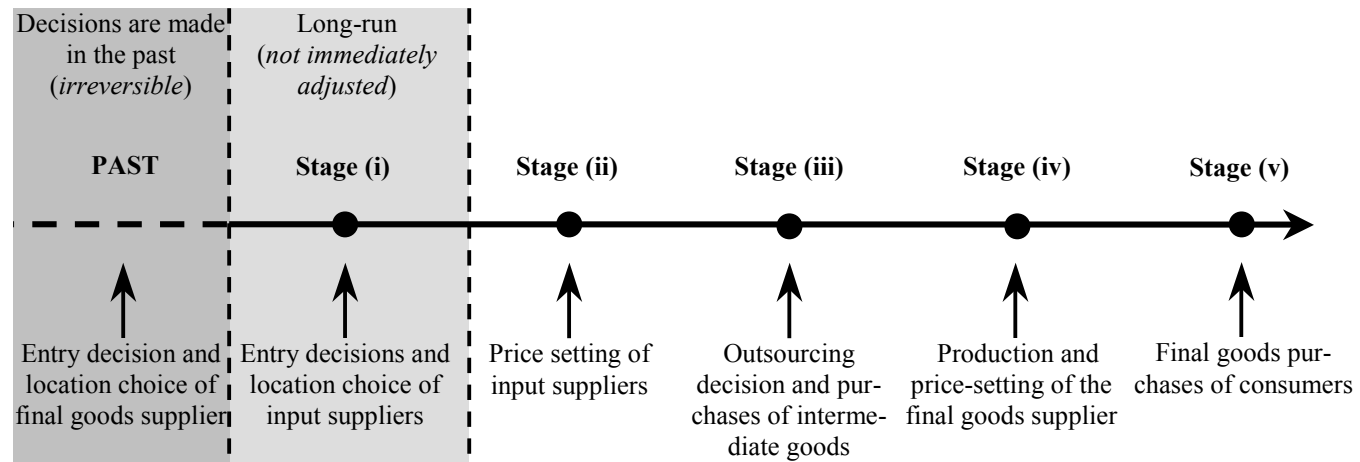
Decisions are made in the past (*irreversible*)

Long-run (*not immediately adjusted*)

**PAST**

**Stage (i)**

**Stage (ii)**

**Stage (iii)**

**Stage (iv)**

**Stage (v)**

Entry decision and location choice of final goods supplier

Entry decisions and location choice of input suppliers

Price setting of input suppliers

Outsourcing decision and purchases of intermediate goods

Production and price-setting of the final goods supplier

Final goods purchases of consumers